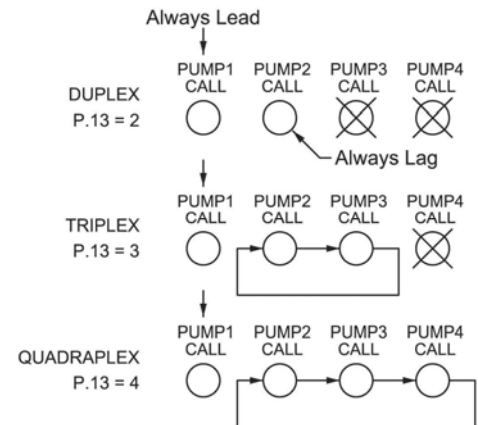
Always Lead

DUPLEX
P.13 = 2

PUMP1 CALL
PUMP2 CALL
PUMP3 CALL
PUMP4 CALL

Always Lag

TRIPLEX
P.13 = 3

PUMP1 CALL
PUMP2 CALL
PUMP3 CALL
PUMP4 CALL

QUADRAPLEX
P.13 = 4

PUMP1 CALL
PUMP2 CALL
PUMP3 CALL
PUMP4 CALL